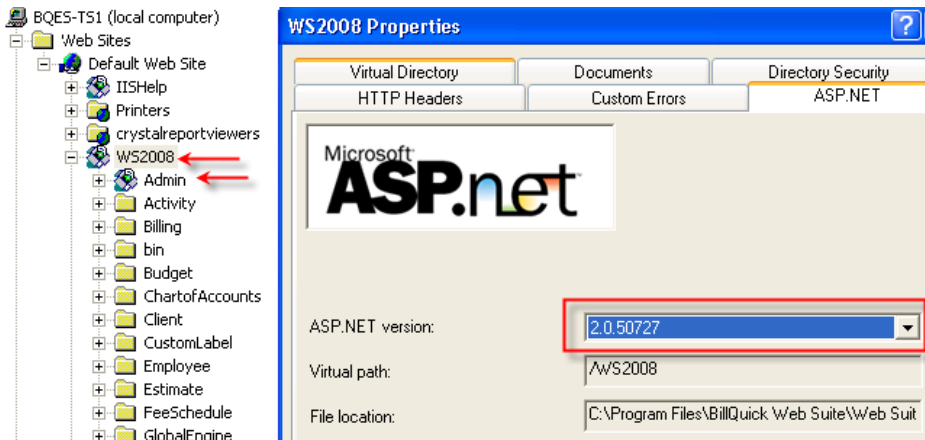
BQES-TS1 (local computer)
Web Sites
Default Web Site
IISHelp
Printers
crystalreportviewers
WS2008
Admin
Activity
Billing
bin
Budget
ChartofAccounts
Client
CustomLabel
Employee
Estimate
FeeSchedule
GlobalEngine

WS2008 Properties
?
Virtual Directory
Documents
Directory Security
HTTP Headers
Custom Errors
ASP.NET
Microsoft
ASP.net
ASP.NET version:
2.0.50727
Virtual path:
/WS2008
File location:
C:\Program Files\BillQuick Web Suite\Web Suit